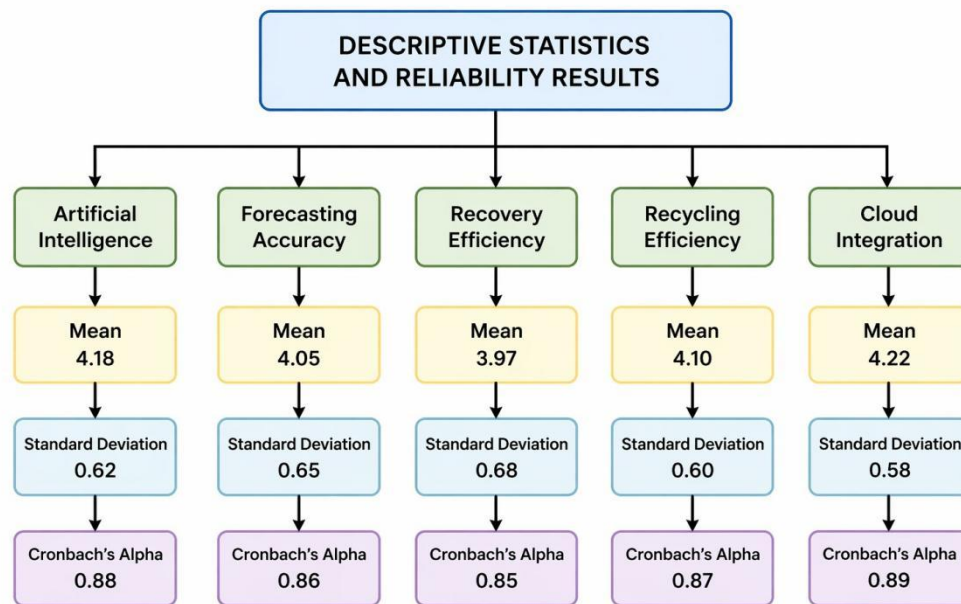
DESCRIPTIVE STATISTICS AND RELIABILITY RESULTS

Artificial Intelligence

Mean
4.18

Standard Deviation
0.62

Cronbach's Alpha
0.88

Forecasting Accuracy

Mean
4.05

Standard Deviation
0.65

Cronbach's Alpha
0.86

Recovery Efficiency

Mean
3.97

Standard Deviation
0.68

Cronbach's Alpha
0.85

Recycling Efficiency

Mean
4.10

Standard Deviation
0.60

Cronbach's Alpha
0.87

Cloud Integration

Mean
4.22

Standard Deviation
0.58

Cronbach's Alpha
0.89